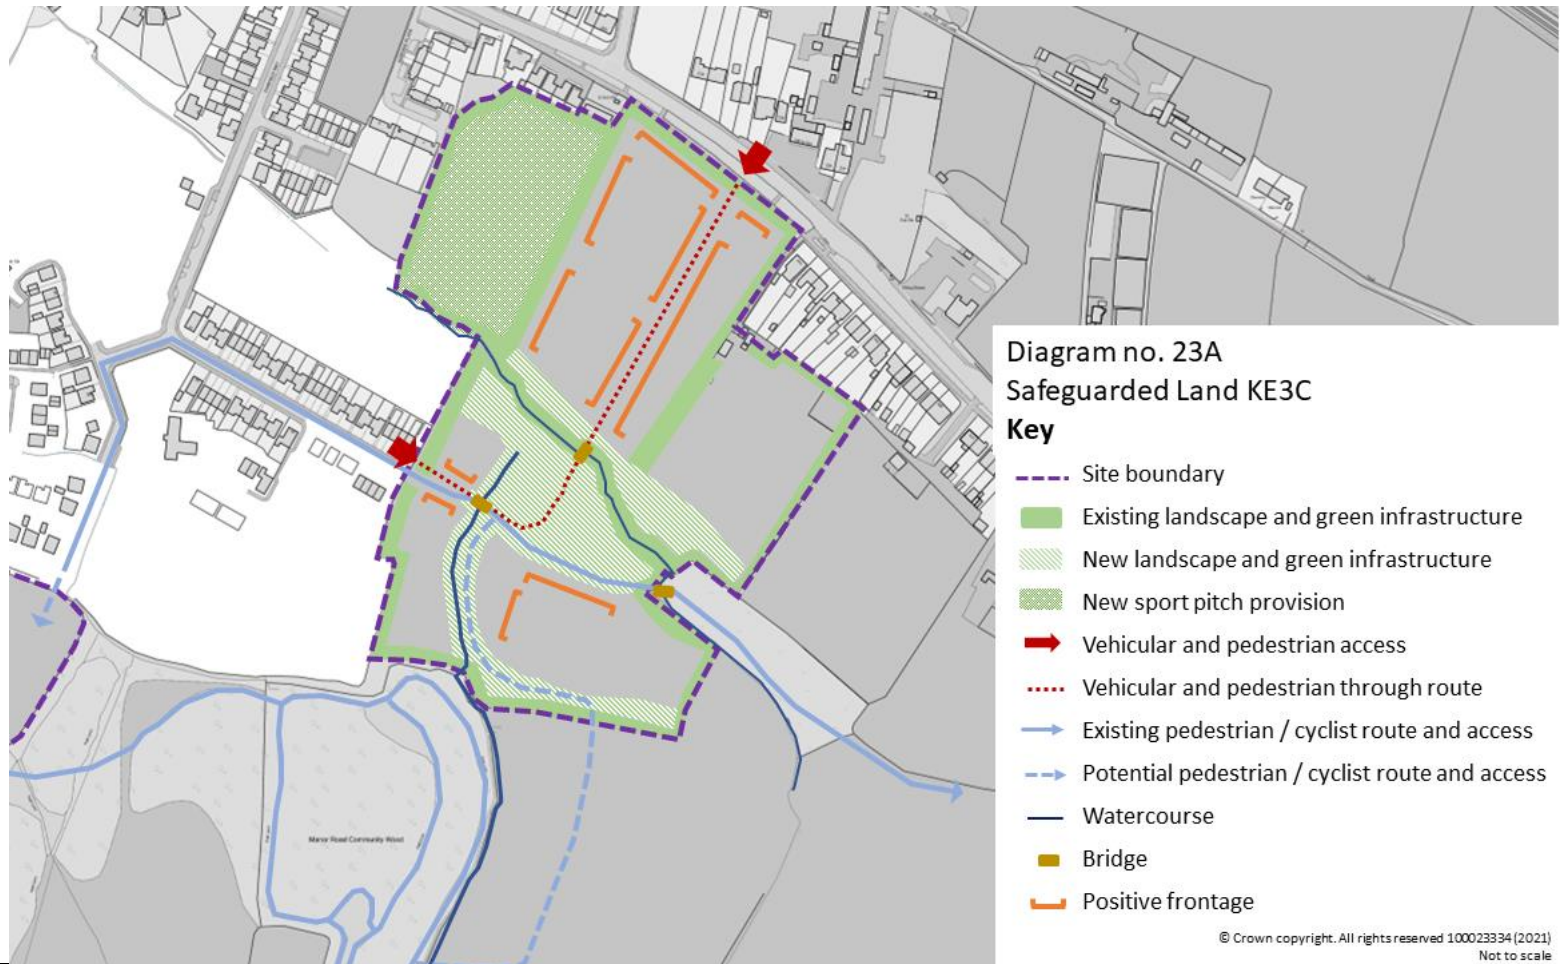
Diagram no. 23A
Safeguarded Land KE3C
Key
Site boundary
Existing landscape and green infrastructure
New landscape and green infrastructure
New sport pitch provision
Vehicular and pedestrian access
Vehicular and pedestrian through route
Existing pedestrian / cyclist route and access
Potential pedestrian / cyclist route and access
Watercourse
Bridge
Positive frontage

Manor Road Community Wood

© Crown copyright. All rights reserved 100023334 (2021)
Not to scale